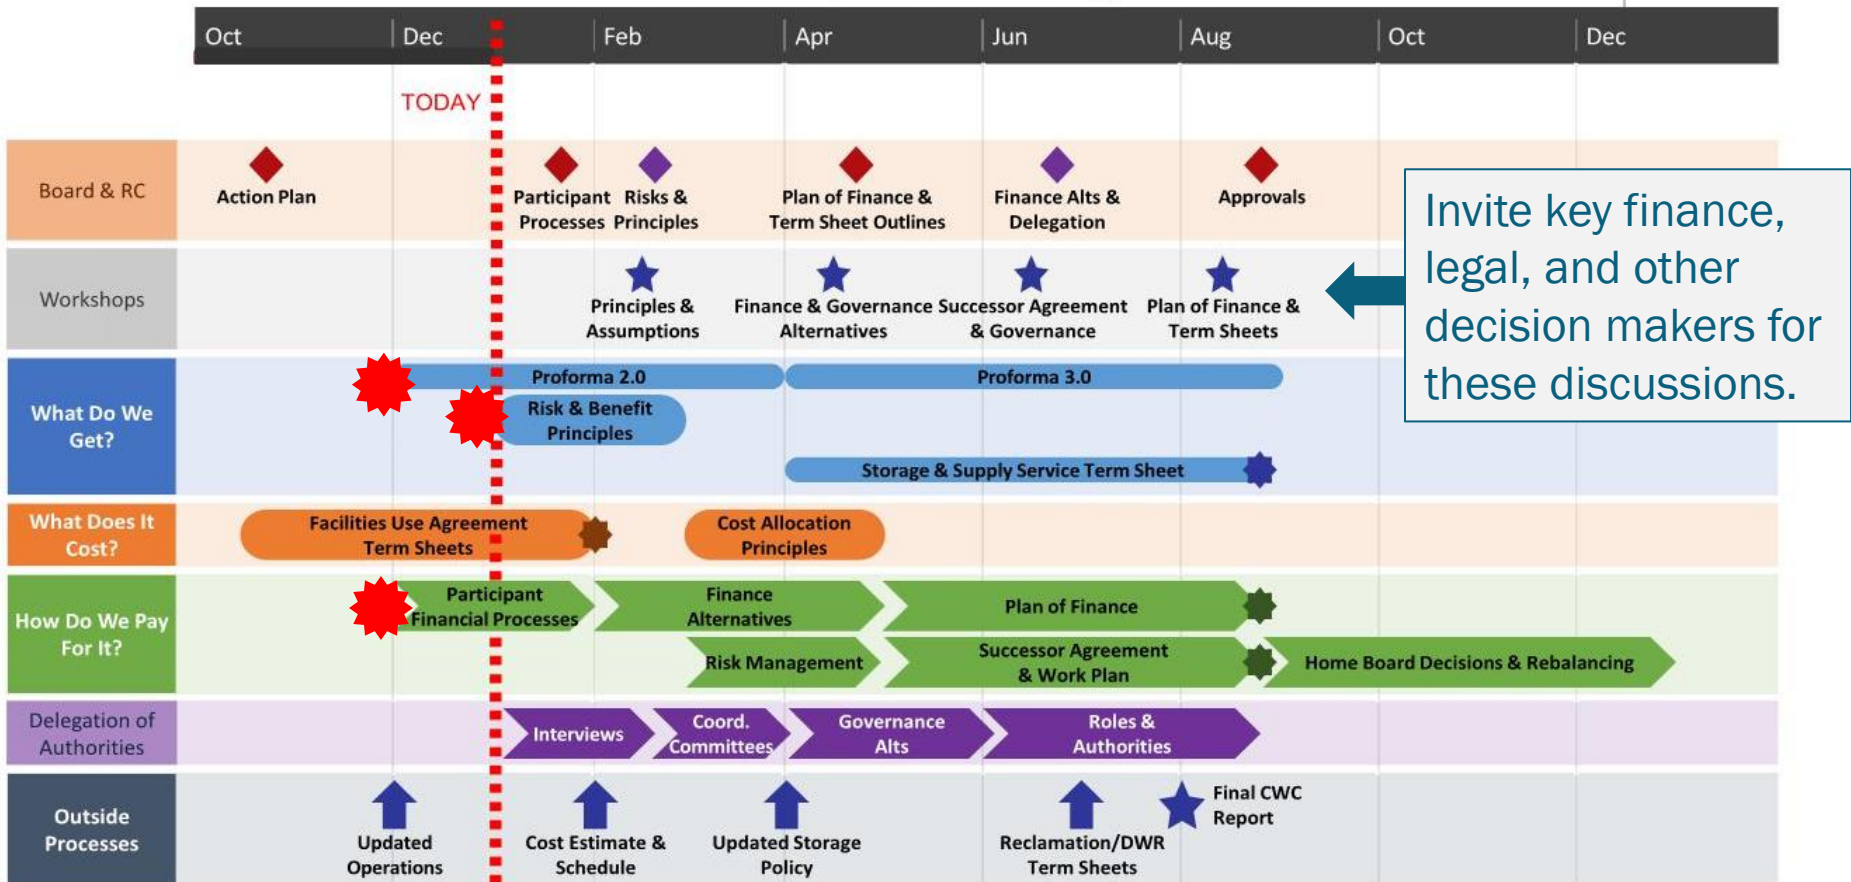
Oct Dec Feb Apr Jun Aug Oct Dec

TODAY

Board & RC

Action Plan

Participant Processes

Risks & Principles

Plan of Finance & Term Sheet Outlines

Finance Alts & Delegation

Approvals

Invite key finance, legal, and other decision makers for these discussions.

Workshops

Principles & Assumptions

Finance & Governance Alternatives

Successor Agreement & Governance

Plan of Finance & Term Sheets

What Do We Get?

Proforma 2.0

Proforma 3.0

Risk & Benefit Principles

Storage & Supply Service Term Sheet

What Does It Cost?

Facilities Use Agreement Term Sheets

Cost Allocation Principles

How Do We Pay For It?

Participant Financial Processes

Finance Alternatives

Plan of Finance

Risk Management

Successor Agreement & Work Plan

Home Board Decisions & Rebalancing

Delegation of Authorities

Interviews

Coord. Committees

Governance Alts

Roles & Authorities

Outside Processes

Updated Operations

Cost Estimate & Schedule

Updated Storage Policy

Reclamation/DWR Term Sheets

Final CWC Report